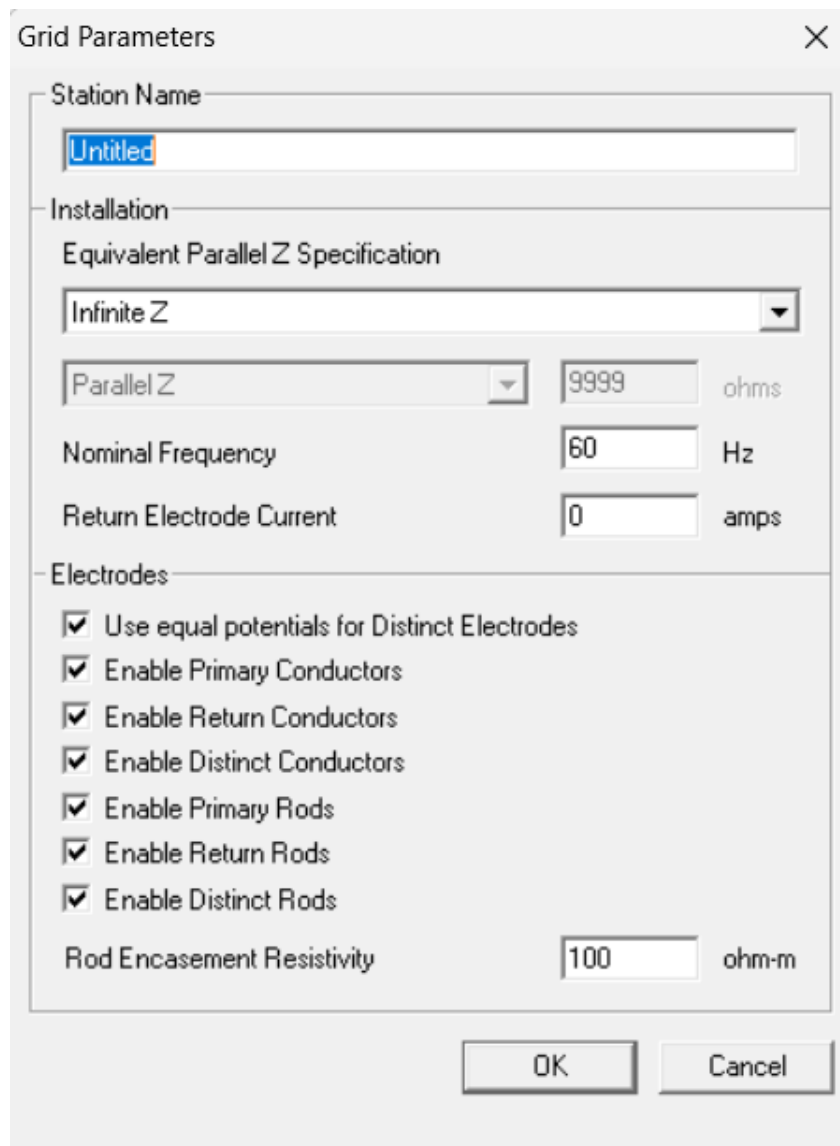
Grid Parameters

Station Name

Untitled

Installation

Equivalent Parallel Z Specification

Infinite Z

Parallel Z

9999 ohms

Nominal Frequency 60 Hz

Return Electrode Current 0 amps

Electrodes

Use equal potentials for Distinct Electrodes

Enable Primary Conductors

Enable Return Conductors

Enable Distinct Conductors

Enable Primary Rods

Enable Return Rods

Enable Distinct Rods

Rod Encasement Resistivity 100 ohm-m

OK

Cancel